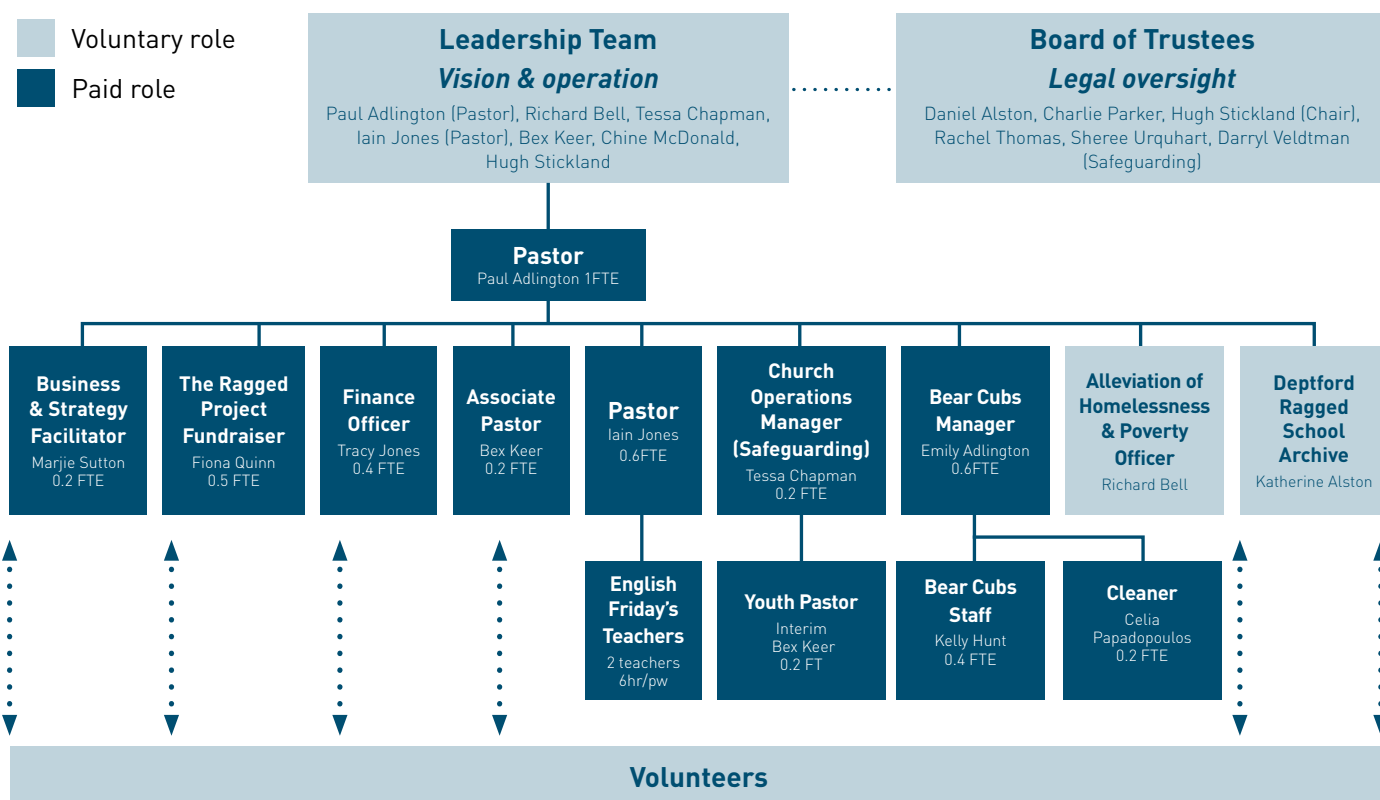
Voluntary role

Paid role

Leadership Team
Vision & operation
Paul Adlington (Pastor), Richard Bell, Tessa Chapman, Iain Jones (Pastor), Bex Keer, Chine McDonald, Hugh Stickland

Board of Trustees
Legal oversight
Daniel Alston, Charlie Parker, Hugh Stickland (Chair), Rachel Thomas, Sheree Urquhart, Darryl Veldtman (Safeguarding)

Pastor
Paul Adlington 1FTE

Business & Strategy Facilitator
Marjie Sutton
0.2 FTE

The Ragged Project Fundraiser
Fiona Quinn
0.5 FTE

Finance Officer
Tracy Jones
0.4 FTE

Associate Pastor
Bex Keer
0.2 FTE

Pastor
Iain Jones
0.6FTE

Church Operations Manager (Safeguarding)
Tessa Chapman
0.2 FTE

Bear Cubs Manager
Emily Adlington
0.6FTE

Alleviation of Homelessness & Poverty Officer
Richard Bell

Deptford Ragged School Archive
Katherine Alston

English Friday's Teachers
2 teachers
6hr/pw

Youth Pastor
Interim
Bex Keer
0.2 FT

Bear Cubs Staff
Kelly Hunt
0.4 FTE

Cleaner
Celia Papadopoulos
0.2 FTE

Volunteers